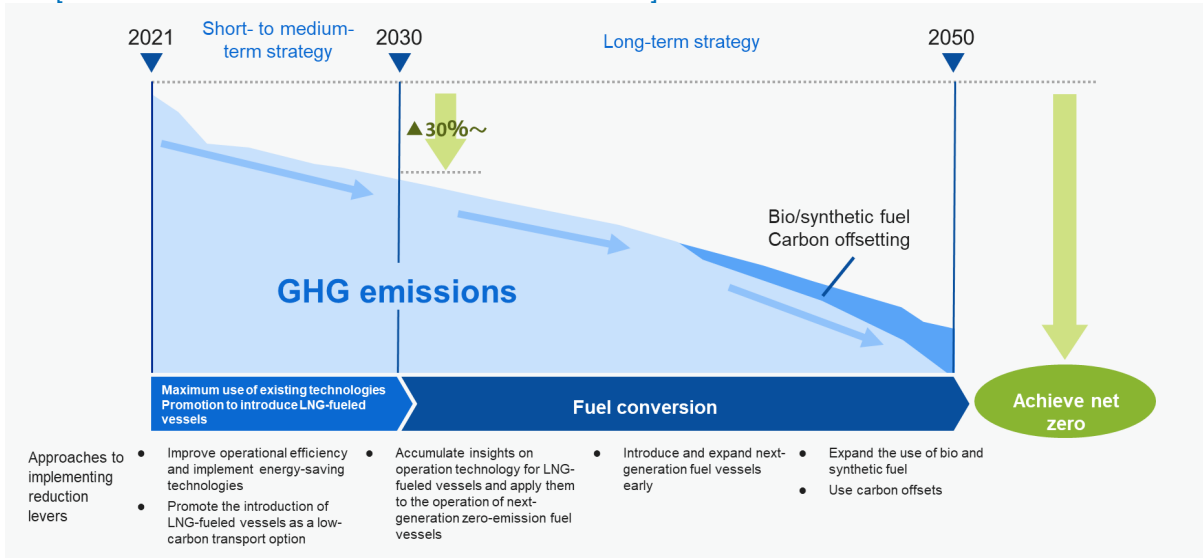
2021

Short- to medium-term strategy

2030

Long-term strategy

2050

▲30%～

Bio/synthetic fuel
Carbon offsetting

GHG emissions

Maximum use of existing technologies
Promotion to introduce LNG-fueled vessels

Fuel conversion

Achieve net zero

Approaches to implementing reduction levers

- Improve operational efficiency and implement energy-saving technologies
- Promote the introduction of LNG-fueled vessels as a low-carbon transport option

- Accumulate insights on operation technology for LNG-fueled vessels and apply them to the operation of next-generation zero-emission fuel vessels

- Introduce and expand next-generation fuel vessels early

- Expand the use of bio and synthetic fuel
- Use carbon offsets